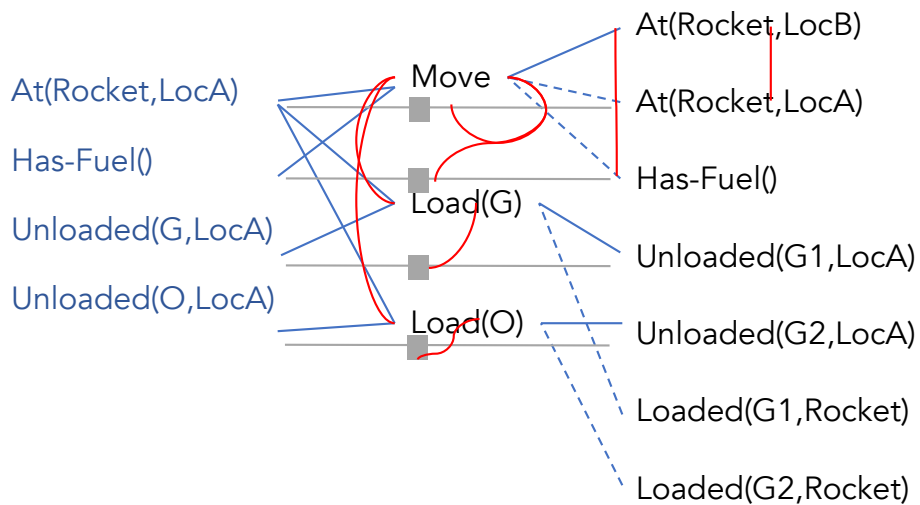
At(Rocket,LocA)

Has-Fuel()

Unloaded(G,LocA)

Unloaded(O,LocA)

Move

Load(G)

Load(O)

At(Rocket,LocB)

At(Rocket,LocA)

Has-Fuel()

Unloaded(G1,LocA)

Unloaded(G2,LocA)

Loaded(G1,Rocket)

Loaded(G2,Rocket)